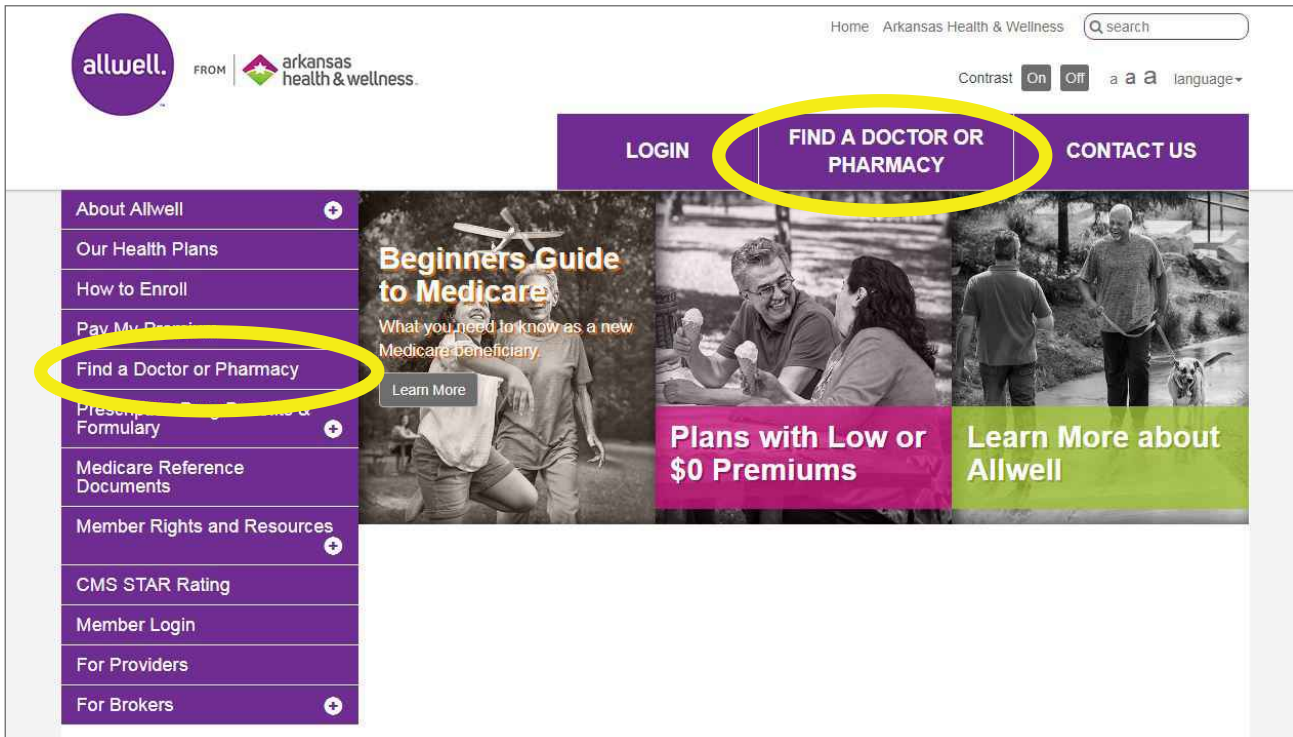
allwell. FROM arkansas health & wellness.

Home Arkansas Health & Wellness search

Contrast On Off a a a language

LOGIN FIND A DOCTOR OR PHARMACY CONTACT US

About Allwell
Our Health Plans
How to Enroll
Pay My Premi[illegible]
Find a Doctor or Pharmacy
Prescrip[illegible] Formulary
Medicare Reference Documents
Member Rights and Resources
CMS STAR Rating
Member Login
For Providers
For Brokers

Beginners Guide to Medicare
What you need to know as a new Medicare beneficiary.
Learn More

Plans with Low or $0 Premiums

Learn More about Allwell